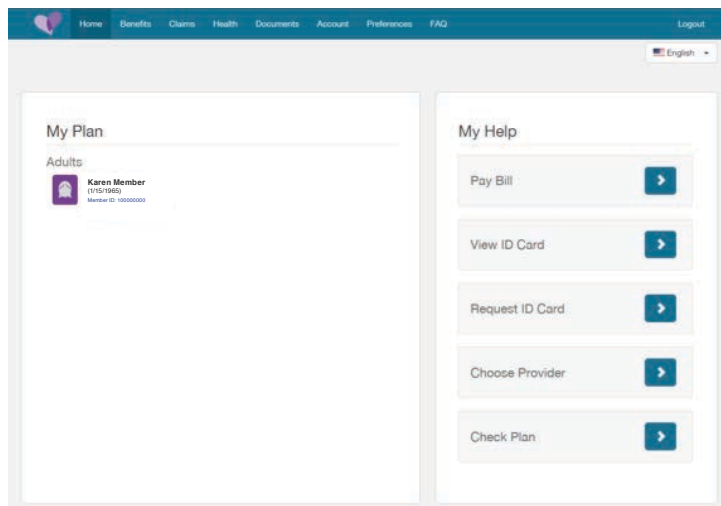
Home Benefits Claims Health Documents Account Preferences FAQ Logout

English

My Plan

Adults

Karen Member
(1/15/1965)
Member ID: 100000000

My Help

Pay Bill

View ID Card

Request ID Card

Choose Provider

Check Plan